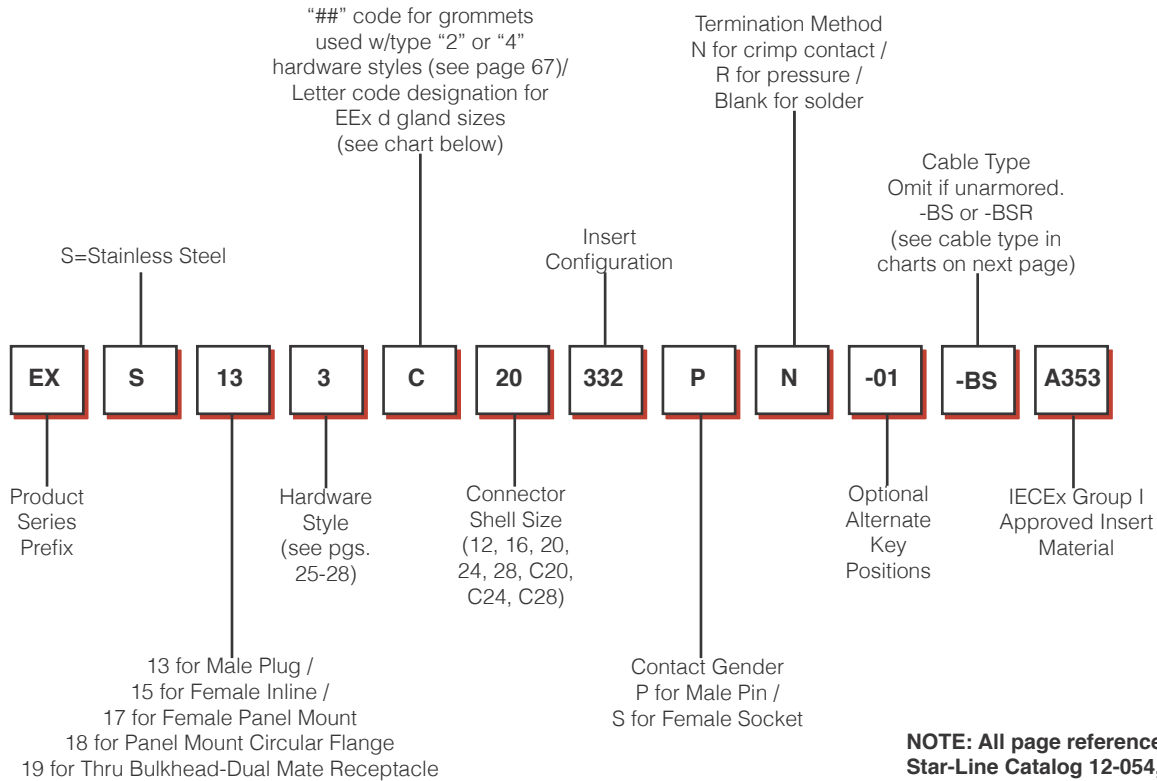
"##" code for grommets used w/type "2" or "4" hardware styles (see page 67)/ Letter code designation for EEx d gland sizes (see chart below)

Termination Method
N for crimp contact /
R for pressure /
Blank for solder

S=Stainless Steel

Insert Configuration

Cable Type
Omit if unarmored.
-BS or -BSR
(see cable type in charts on next page)

| EX | S | 13 | 3 | C | 20 | 332 | P | N | -01 | -BS | A353 |
|---|---|---|---|---|---|---|---|---|---|---|---|

Product Series Prefix

Hardware Style (see pgs. 25-28)

Connector Shell Size (12, 16, 20, 24, 28, C20, C24, C28)

Optional Alternate Key Positions

IECEx Group I Approved Insert Material

13 for Male Plug /
15 for Female Inline /
17 for Female Panel Mount
18 for Panel Mount Circular Flange
19 for Thru Bulkhead-Dual Mate Receptacle

Contact Gender
P for Male Pin /
S for Female Socket

NOTE: All page reference
Star-Line Catalog 12-054